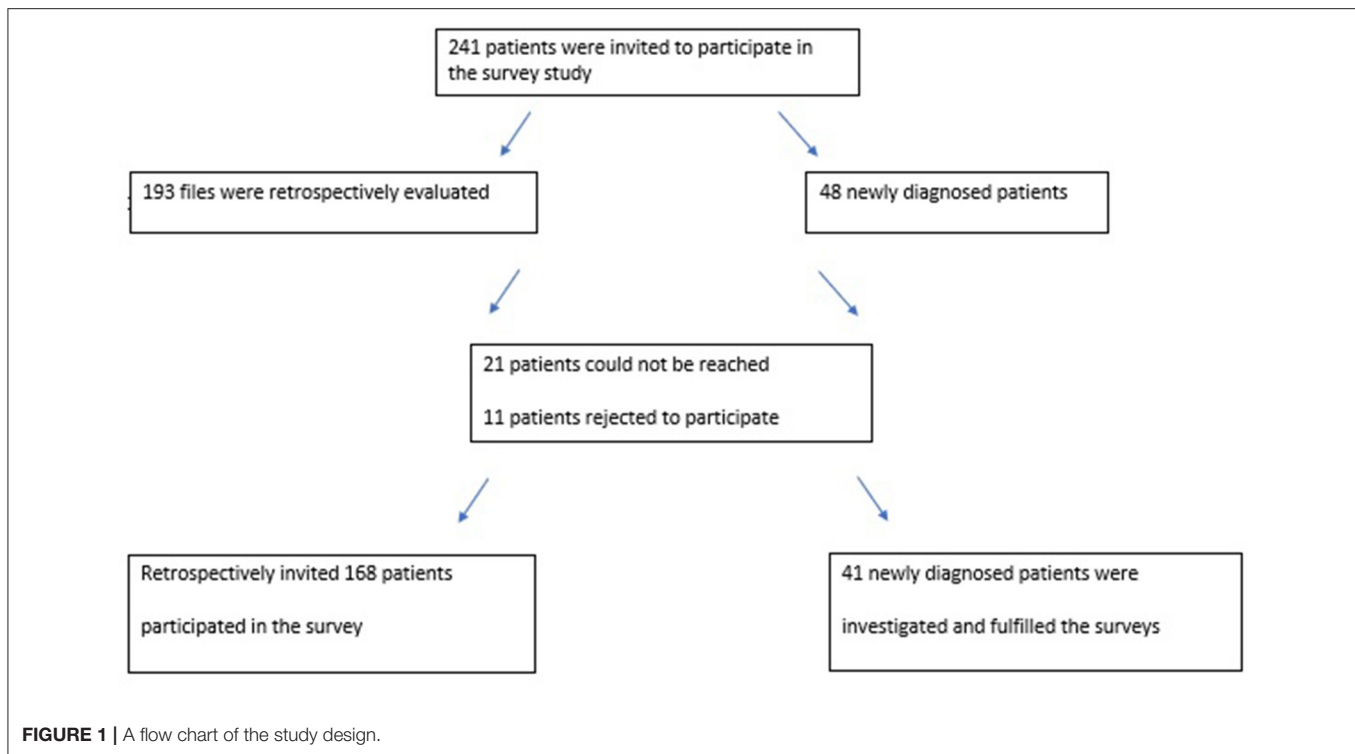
241 patients were invited to participate in the survey study

193 files were retrospectively evaluated

48 newly diagnosed patients

21 patients could not be reached

11 patients rejected to participate

Retrospectively invited 168 patients participated in the survey

41 newly diagnosed patients were investigated and fulfilled the surveys

FIGURE 1 | A flow chart of the study design.